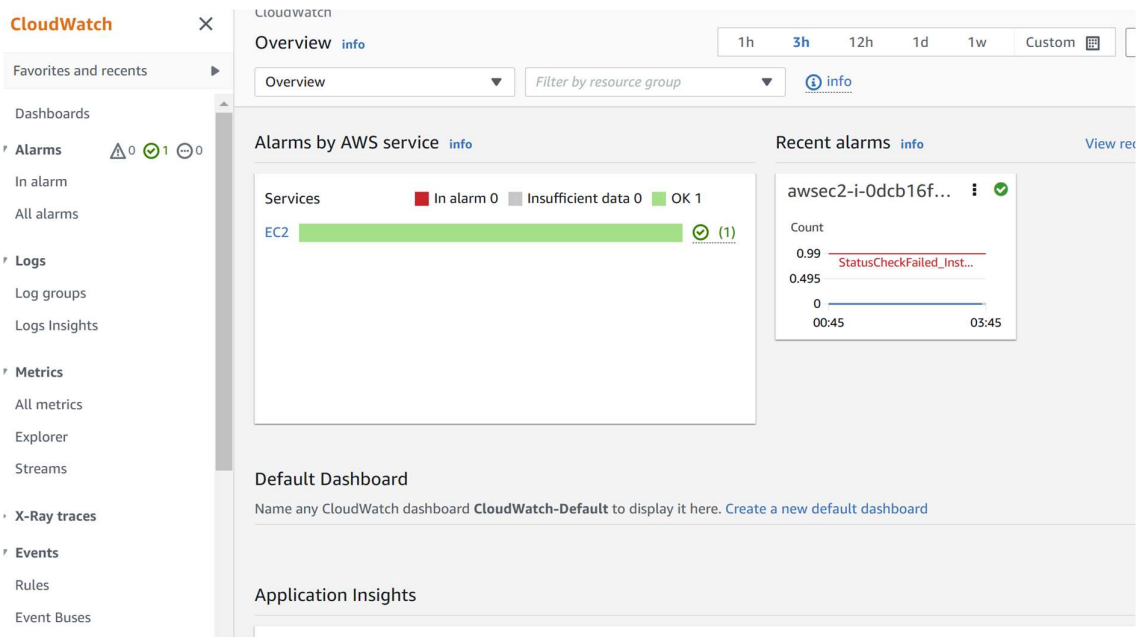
CloudWatch
Favorites and recents
Dashboards
Alarms 0 1 0
In alarm
All alarms
Logs
Log groups
Logs Insights
Metrics
All metrics
Explorer
Streams
X-Ray traces
Events
Rules
Event Buses

CloudWatch
Overview info
1h 3h 12h 1d 1w Custom
Overview
Filter by resource group
info

Alarms by AWS service info
Services In alarm 0 Insufficient data 0 OK 1
EC2 (1)

Recent alarms info
View re
awsec2-i-0dcb16f...
Count
0.99
StatusCheckFailed_Inst...
0.495
0
00:45 03:45

Default Dashboard
Name any CloudWatch dashboard **CloudWatch-Default** to display it here. Create a new default dashboard

Application Insights